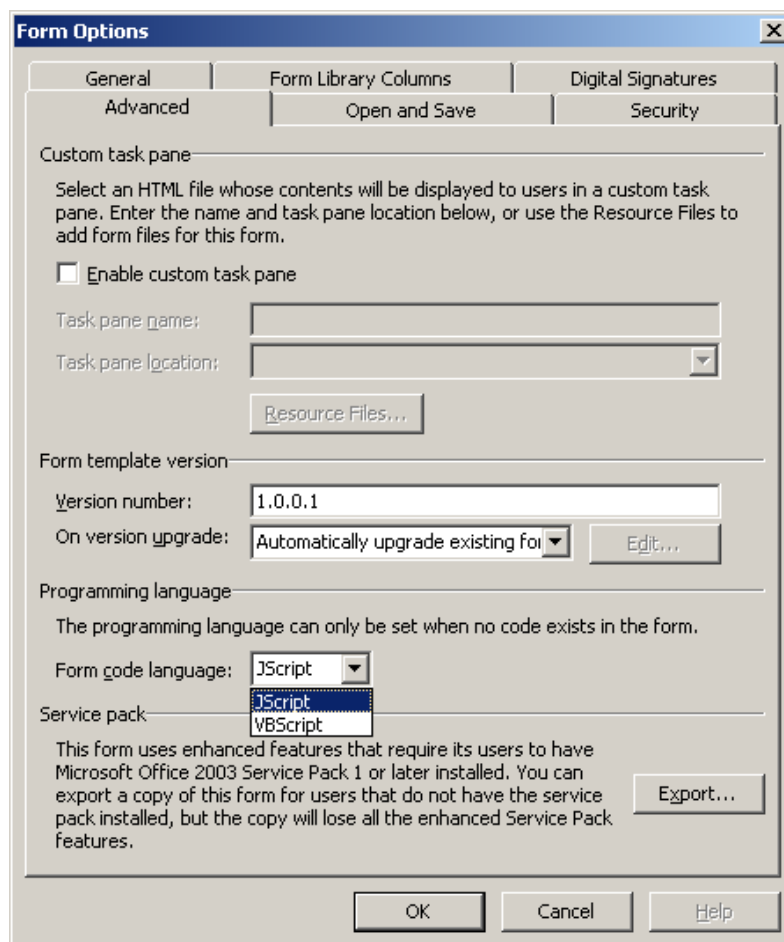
Form Options

General | Form Library Columns | Digital Signatures
Advanced | Open and Save | Security

Custom task pane

Select an HTML file whose contents will be displayed to users in a custom task pane. Enter the name and task pane location below, or use the Resource Files to add form files for this form.

Enable custom task pane

Task pane name:

Task pane location:

Resource Files...

Form template version

Version number: 1.0.0.1

On version upgrade: Automatically upgrade existing fo

Edit...

Programming language

The programming language can only be set when no code exists in the form.

Form code language: JScript

JScript
VBScript

Service pack

This form uses enhanced features that require its users to have Microsoft Office 2003 Service Pack 1 or later installed. You can export a copy of this form for users that do not have the service pack installed, but the copy will lose all the enhanced Service Pack features.

Export...

OK Cancel Help